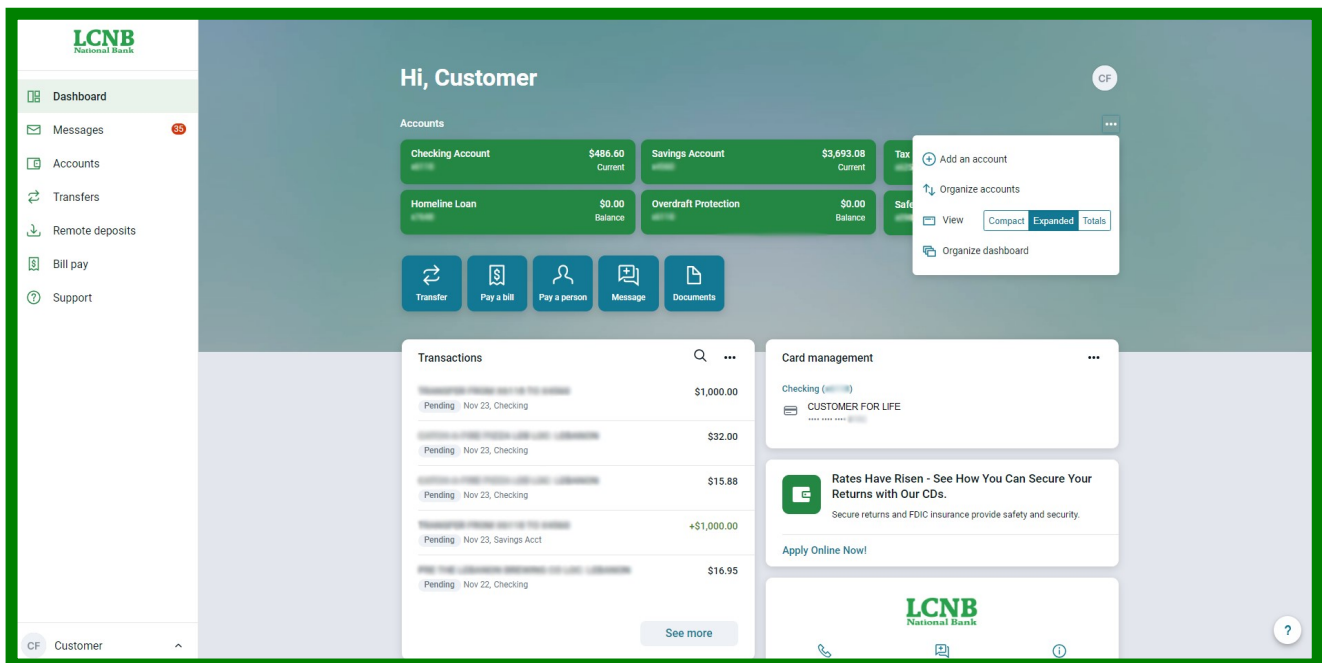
LCNB
National Bank

Dashboard
Messages 35
Accounts
Transfers
Remote deposits
Bill pay
Support

CF Customer

Hi, Customer

CF

Accounts

Checking Account $486.60
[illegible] Current

Savings Account $3,693.08
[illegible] Current

Tax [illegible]

Homeline Loan $0.00
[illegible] Balance

Overdraft Protection $0.00
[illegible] Balance

Safe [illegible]

Add an account
Organize accounts
View Compact Expanded Totals
Organize dashboard

Transfer
Pay a bill
Pay a person
Message
Documents

Transactions

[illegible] $1,000.00
Pending Nov 23, Checking

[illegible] $32.00
Pending Nov 23, Checking

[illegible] $15.88
Pending Nov 23, Checking

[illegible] +$1,000.00
Pending Nov 23, Savings Acct

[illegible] $16.95
Pending Nov 22, Checking

See more

Card management

Checking ([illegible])
CUSTOMER FOR LIFE
•••• •••• •••• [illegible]

Rates Have Risen - See How You Can Secure Your Returns with Our CDs.
Secure returns and FDIC insurance provide safety and security.

Apply Online Now!

LCNB
National Bank

?